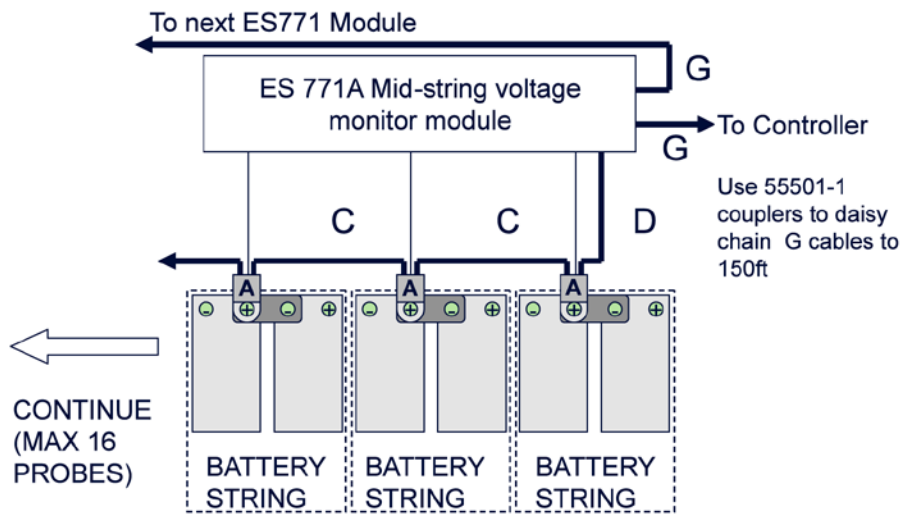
To next ES771 Module

G

ES 771A Mid-string voltage monitor module

To Controller

G

Use 55501-1 couplers to daisy chain G cables to 150ft

C

C

D

A

A

A

CONTINUE (MAX 16 PROBES)

BATTERY STRING

BATTERY STRING

BATTERY STRING